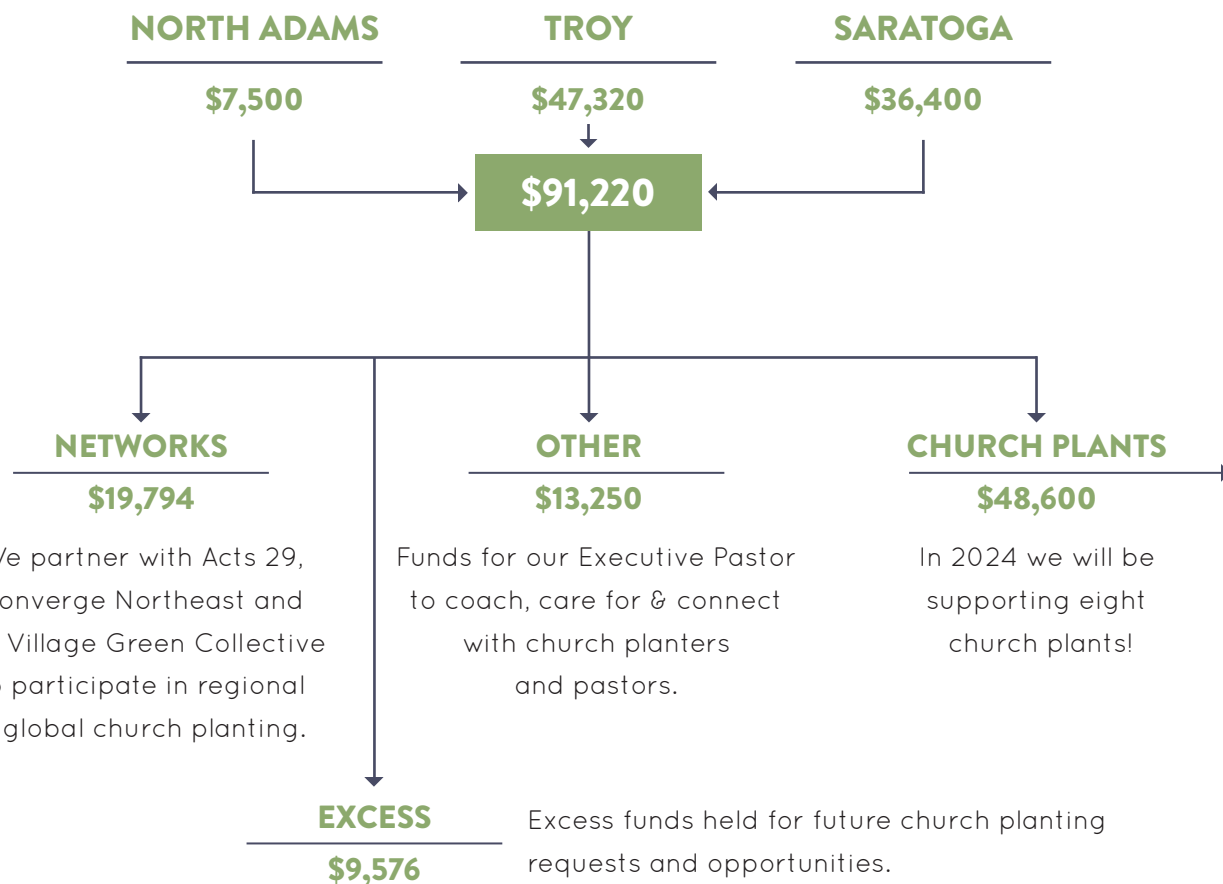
NORTH ADAMS
$7,500

TROY
$47,320

SARATOGA
$36,400

$91,220

NETWORKS
$19,794
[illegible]e partner with Acts 29, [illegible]onverge Northeast and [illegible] Village Green Collective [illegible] participate in regional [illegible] global church planting.

OTHER
$13,250
Funds for our Executive Pastor to coach, care for & connect with church planters and pastors.

CHURCH PLANTS
$48,600
In 2024 we will be supporting eight church plants!

EXCESS
$9,576
Excess funds held for future church planting requests and opportunities.